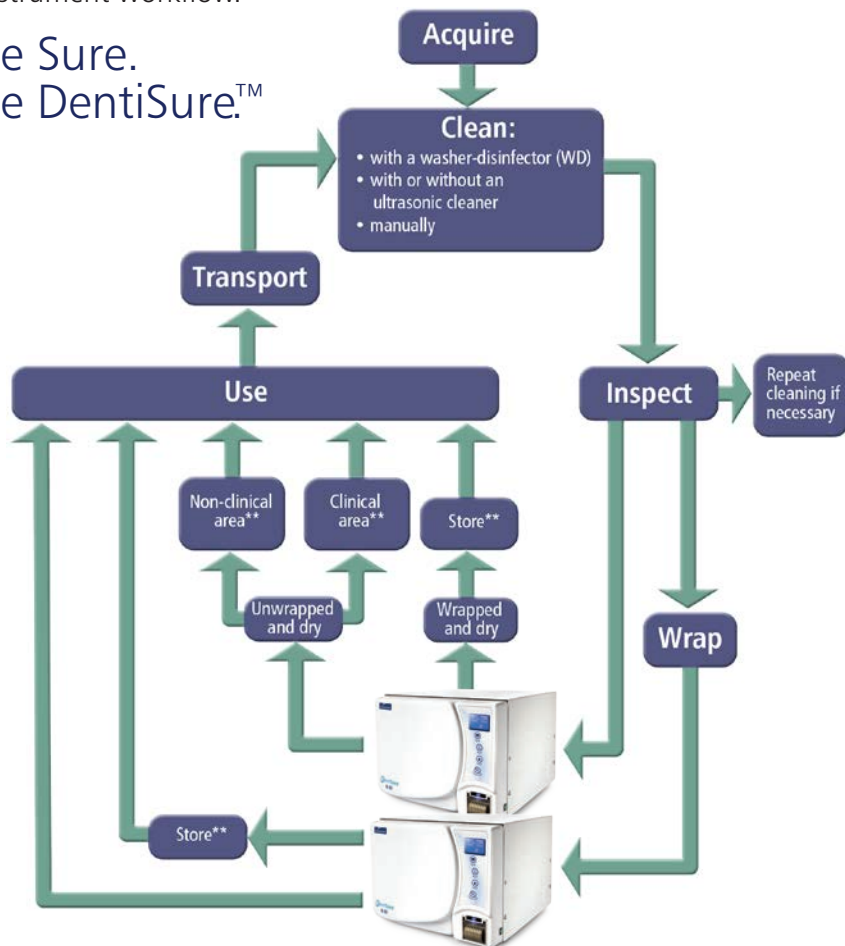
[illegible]strument workflow.

e Sure.
e DentiSure.™

Acquire

Clean:
• with a washer-disinfector (WD)
• with or without an ultrasonic cleaner
• manually

Transport

Use

Inspect

Repeat cleaning if necessary

Non-clinical area**

Clinical area**

Store**

Unwrapped and dry

Wrapped and dry

Wrap

Store**